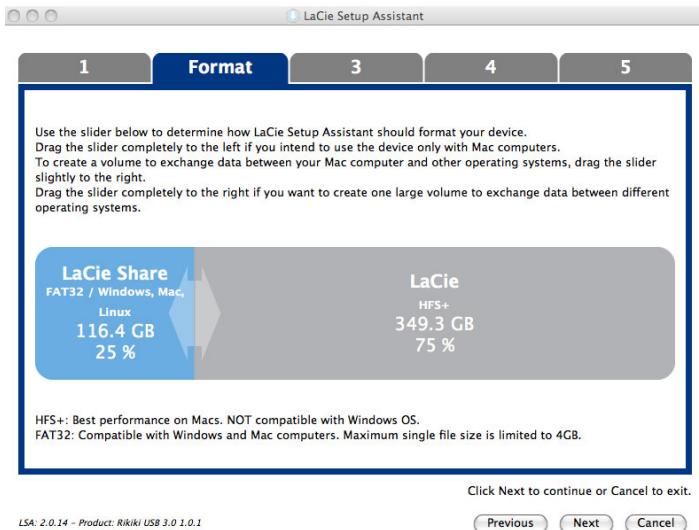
LaCie Setup Assistant

1
Format
3
4
5

Use the slider below to determine how LaCie Setup Assistant should format your device.
Drag the slider completely to the left if you intend to use the device only with Mac computers.
To create a volume to exchange data between your Mac computer and other operating systems, drag the slider slightly to the right.
Drag the slider completely to the right if you want to create one large volume to exchange data between different operating systems.

LaCie Share
FAT32 / Windows, Mac, Linux
116.4 GB
25 %

LaCie
HFS+
349.3 GB
75 %

HFS+: Best performance on Macs. NOT compatible with Windows OS.
FAT32: Compatible with Windows and Mac computers. Maximum single file size is limited to 4GB.

Click Next to continue or Cancel to exit.

LSA: 2.0.14 – Product: Rikiki USB 3.0 1.0.1

Previous
Next
Cancel